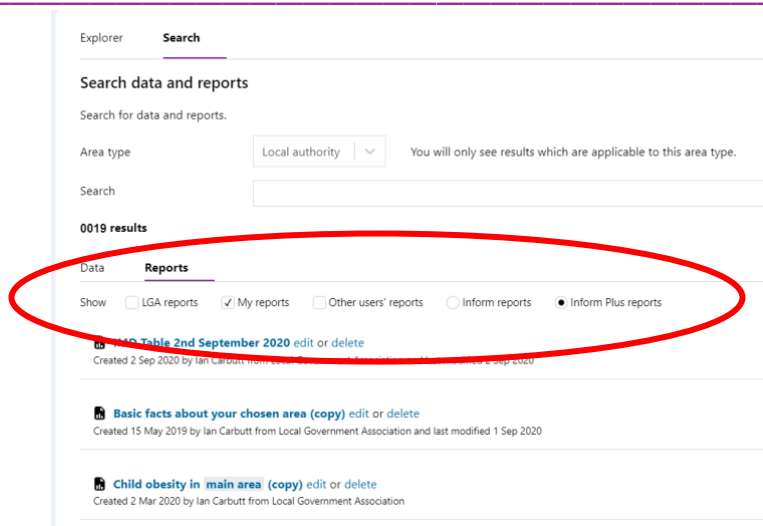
Explorer Search

Search data and reports

Search for data and reports.

Area type Local authority You will only see results which are applicable to this area type.

Search

0019 results

Data Reports

Show LGA reports ✓ My reports Other users' reports Inform reports Inform Plus reports

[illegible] Table 2nd September 2020 edit or delete
Created 2 Sep 2020 by Ian Carbutt from Local Government Association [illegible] 2 Sep 2020

Basic facts about your chosen area (copy) edit or delete
Created 15 May 2019 by Ian Carbutt from Local Government Association and last modified 1 Sep 2020

Child obesity in main area (copy) edit or delete
Created 2 Mar 2020 by Ian Carbutt from Local Government Association